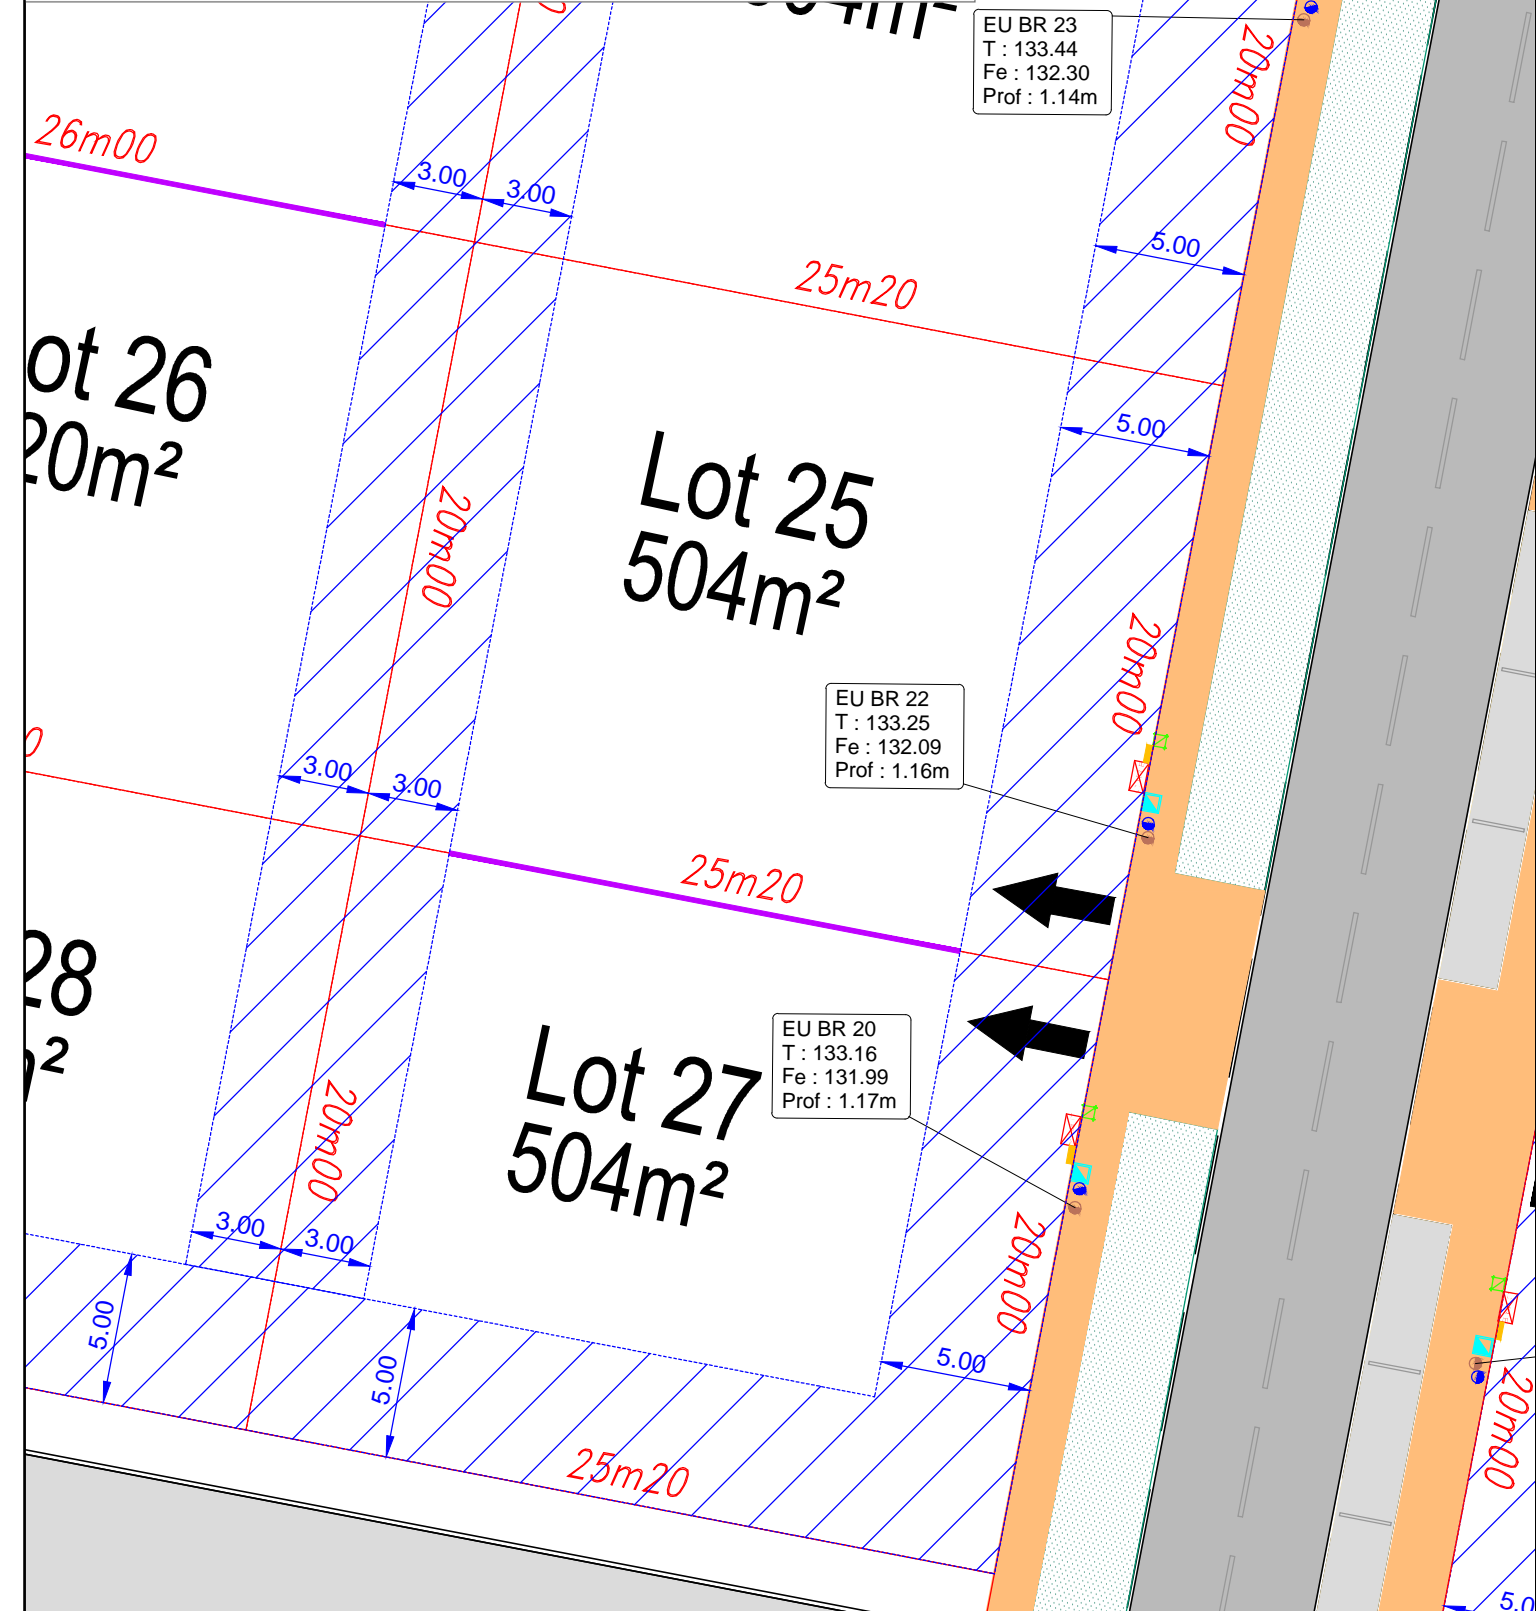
EU BR 23
T : 133.44
Fe : 132.30
Prof : 1.14m

20m00

26m00

3.00
3.00

5.00

25m20

ot 26
20m²

5.00

Lot 25
504m²

20m00

20m00

EU BR 22
T : 133.25
Fe : 132.09
Prof : 1.16m

3.00
3.00

25m20

28

EU BR 20
T : 133.16
Fe : 131.99
Prof : 1.17m

Lot 27
504m²

20m00

20m00

3.00
3.00

5.00

5.00

5.00

25m20

20m00

5.0